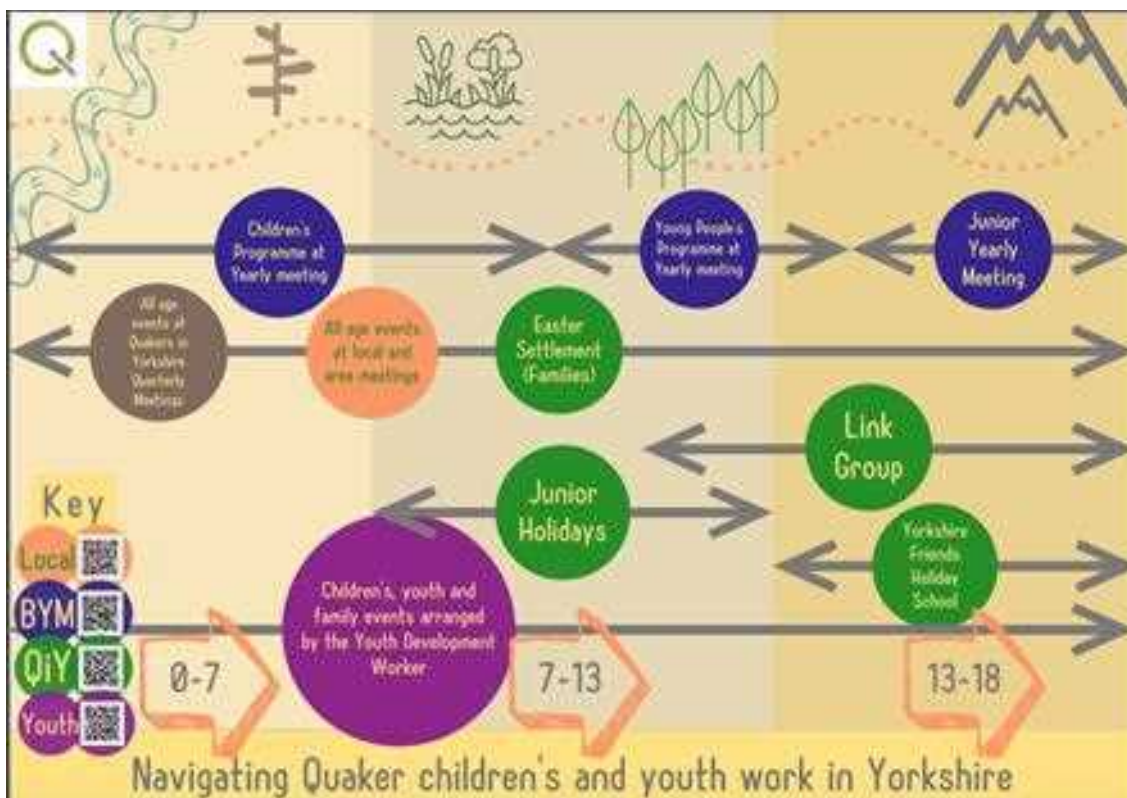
Q

Children's Programme at Yearly meeting

Young People's Programme at Yearly meeting

Junior Yearly Meeting

All age events of Quakers in Yorkshire Quarterly Meetings

All age events at local and area meetings

Easter Settlement (Families)

Link Group

Junior Holidays

Yorkshire Friends Holiday School

Key

Local

BYM

QiY

Youth

Children's, youth and family events arranged by the Youth Development Worker

0-7

7-13

13-18

Navigating Quaker children's and youth work in Yorkshire